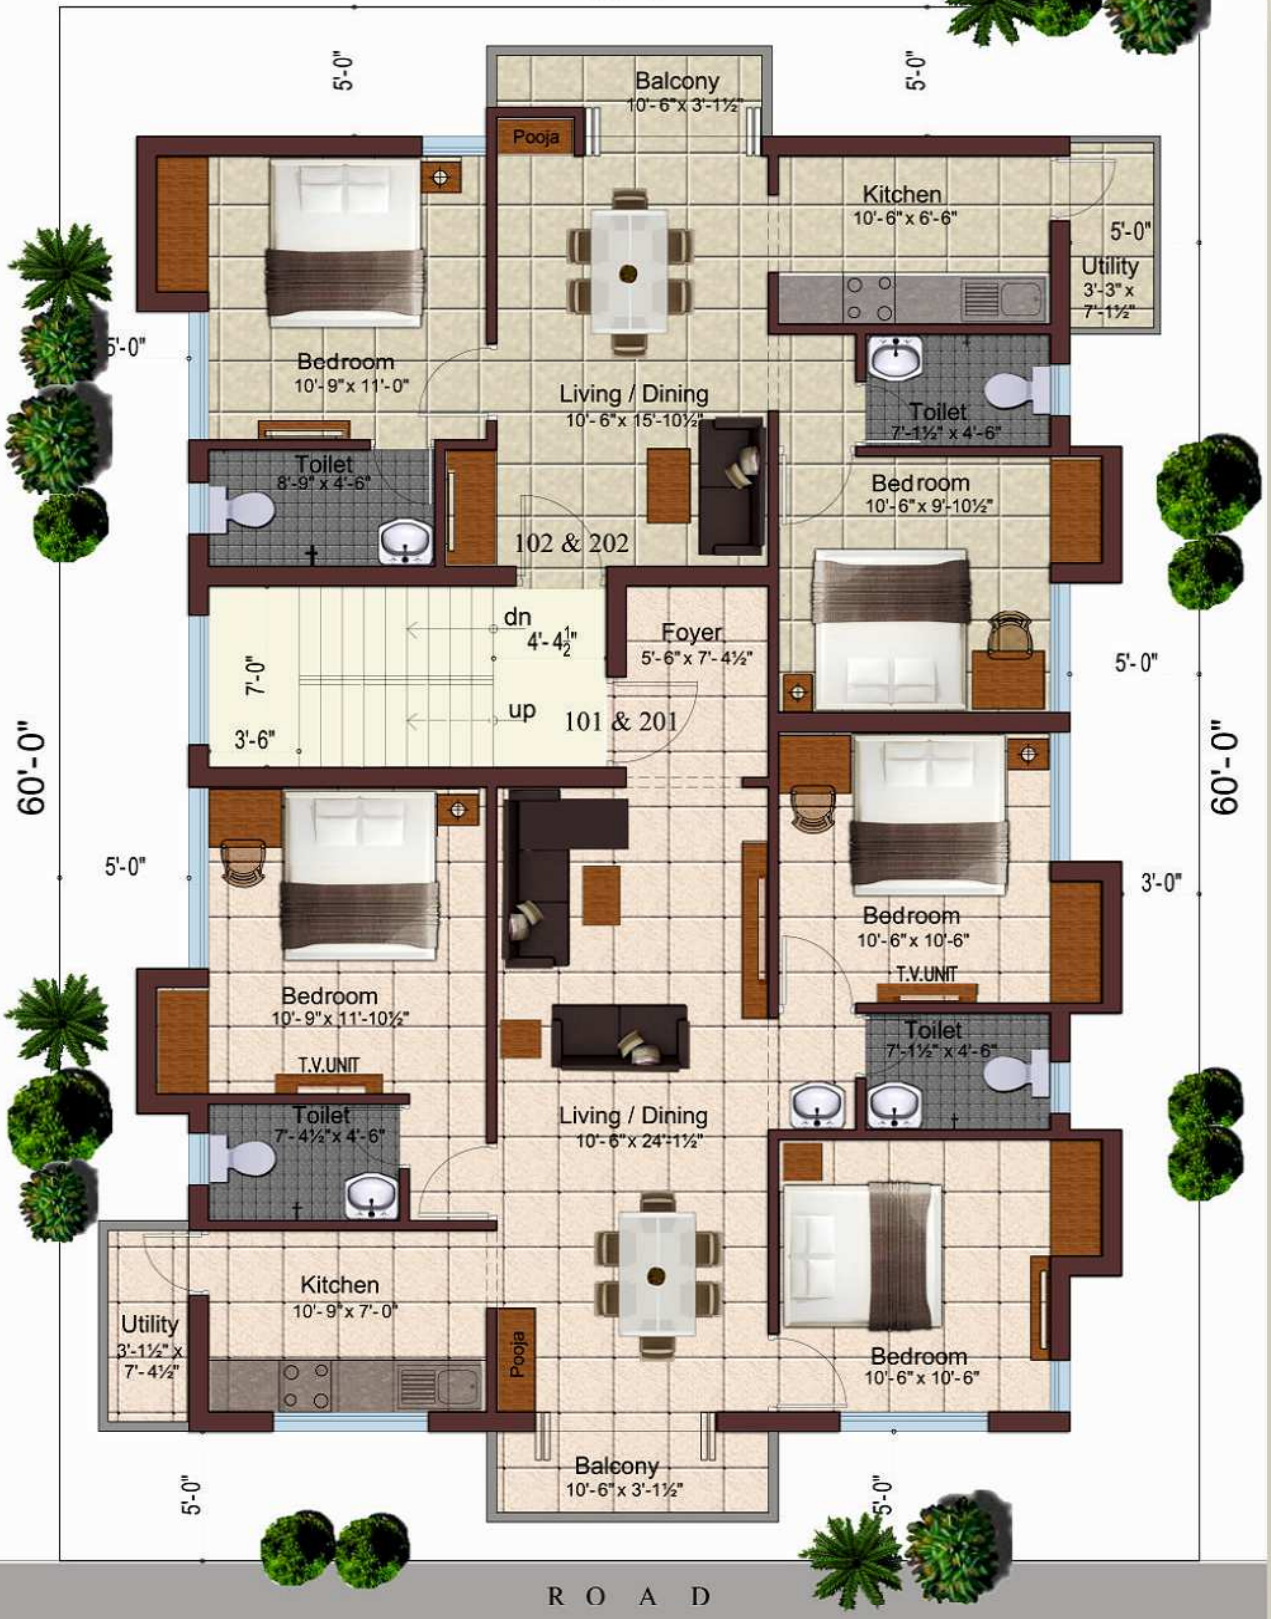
5'-0"

Balcony
10'-6" x 3'-1½"

5'-0"

Pooja

Kitchen
10'-6" x 6'-6"

5'-0"

Utility
3'-3" x 7'-1½"

5'-0"

Bedroom
10'-9" x 11'-0"

Living / Dining
10'-6" x 15'-10½"

Toilet
7'-1½" x 4'-6"

Toilet
8'-9" x 4'-6"

Bedroom
10'-6" x 9'-10½"

102 & 202

dn
4'-4½"

Foyer
5'-6" x 7'-4½"

7'-0"

5'-0"

up

101 & 201

3'-6"

60'-0"

60'-0"

5'-0"

3'-0"

Bedroom
10'-6" x 10'-6"

T.V.UNIT

Bedroom
10'-9" x 11'-10½"

Toilet
7'-1½" x 4'-6"

T.V.UNIT

Toilet
7'-4½" x 4'-6"

Living / Dining
10'-6" x 24'-1½"

Kitchen
10'-9" x 7'-0"

Utility
3'-1½" x 7'-4½"

Pooja

Bedroom
10'-6" x 10'-6"

Balcony
10'-6" x 3'-1½"

5'-0"

5'-0"

R O A D